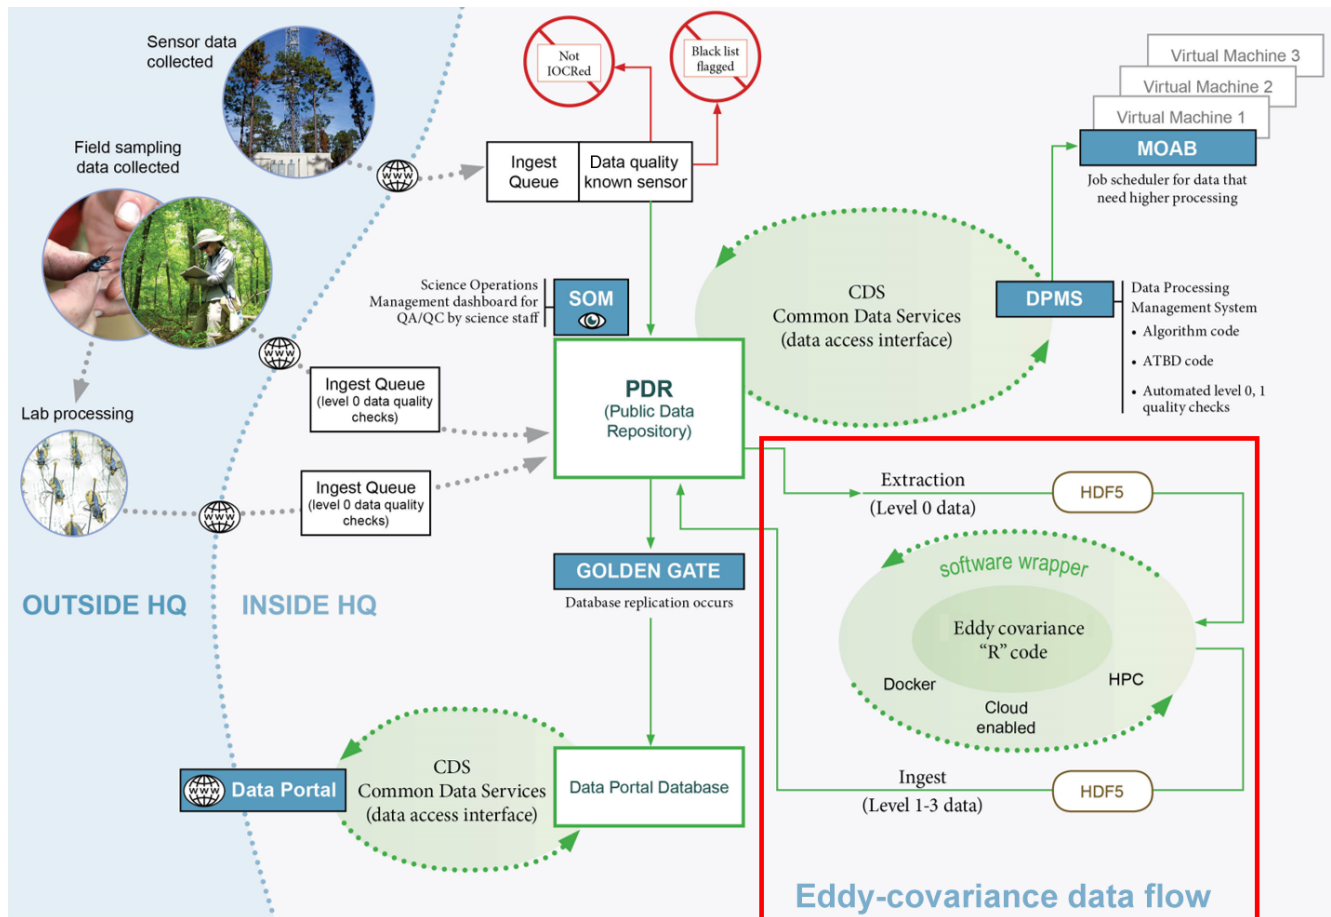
Sensor data collected

Field sampling data collected

Lab processing

OUTSIDE HQ

INSIDE HQ

Not IOCRed

Black list flagged

Ingest Queue

Data quality known sensor

Virtual Machine 3

Virtual Machine 2

Virtual Machine 1

MOAB

Job scheduler for data that need higher processing

Science Operations Management dashboard for QA/QC by science staff

SOM

CDS
Common Data Services
(data access interface)

DPMS

Data Processing Management System
• Algorithm code
• ATBD code
• Automated level 0, 1 quality checks

Ingest Queue
(level 0 data quality checks)

PDR
(Public Data Repository)

Ingest Queue
(level 0 data quality checks)

Extraction
(Level 0 data)

HDF5

software wrapper

Eddy covariance "R" code

Docker

HPC

Cloud enabled

GOLDEN GATE

Database replication occurs

Data Portal

CDS
Common Data Services
(data access interface)

Data Portal Database

Ingest
(Level 1-3 data)

HDF5

Eddy-covariance data flow